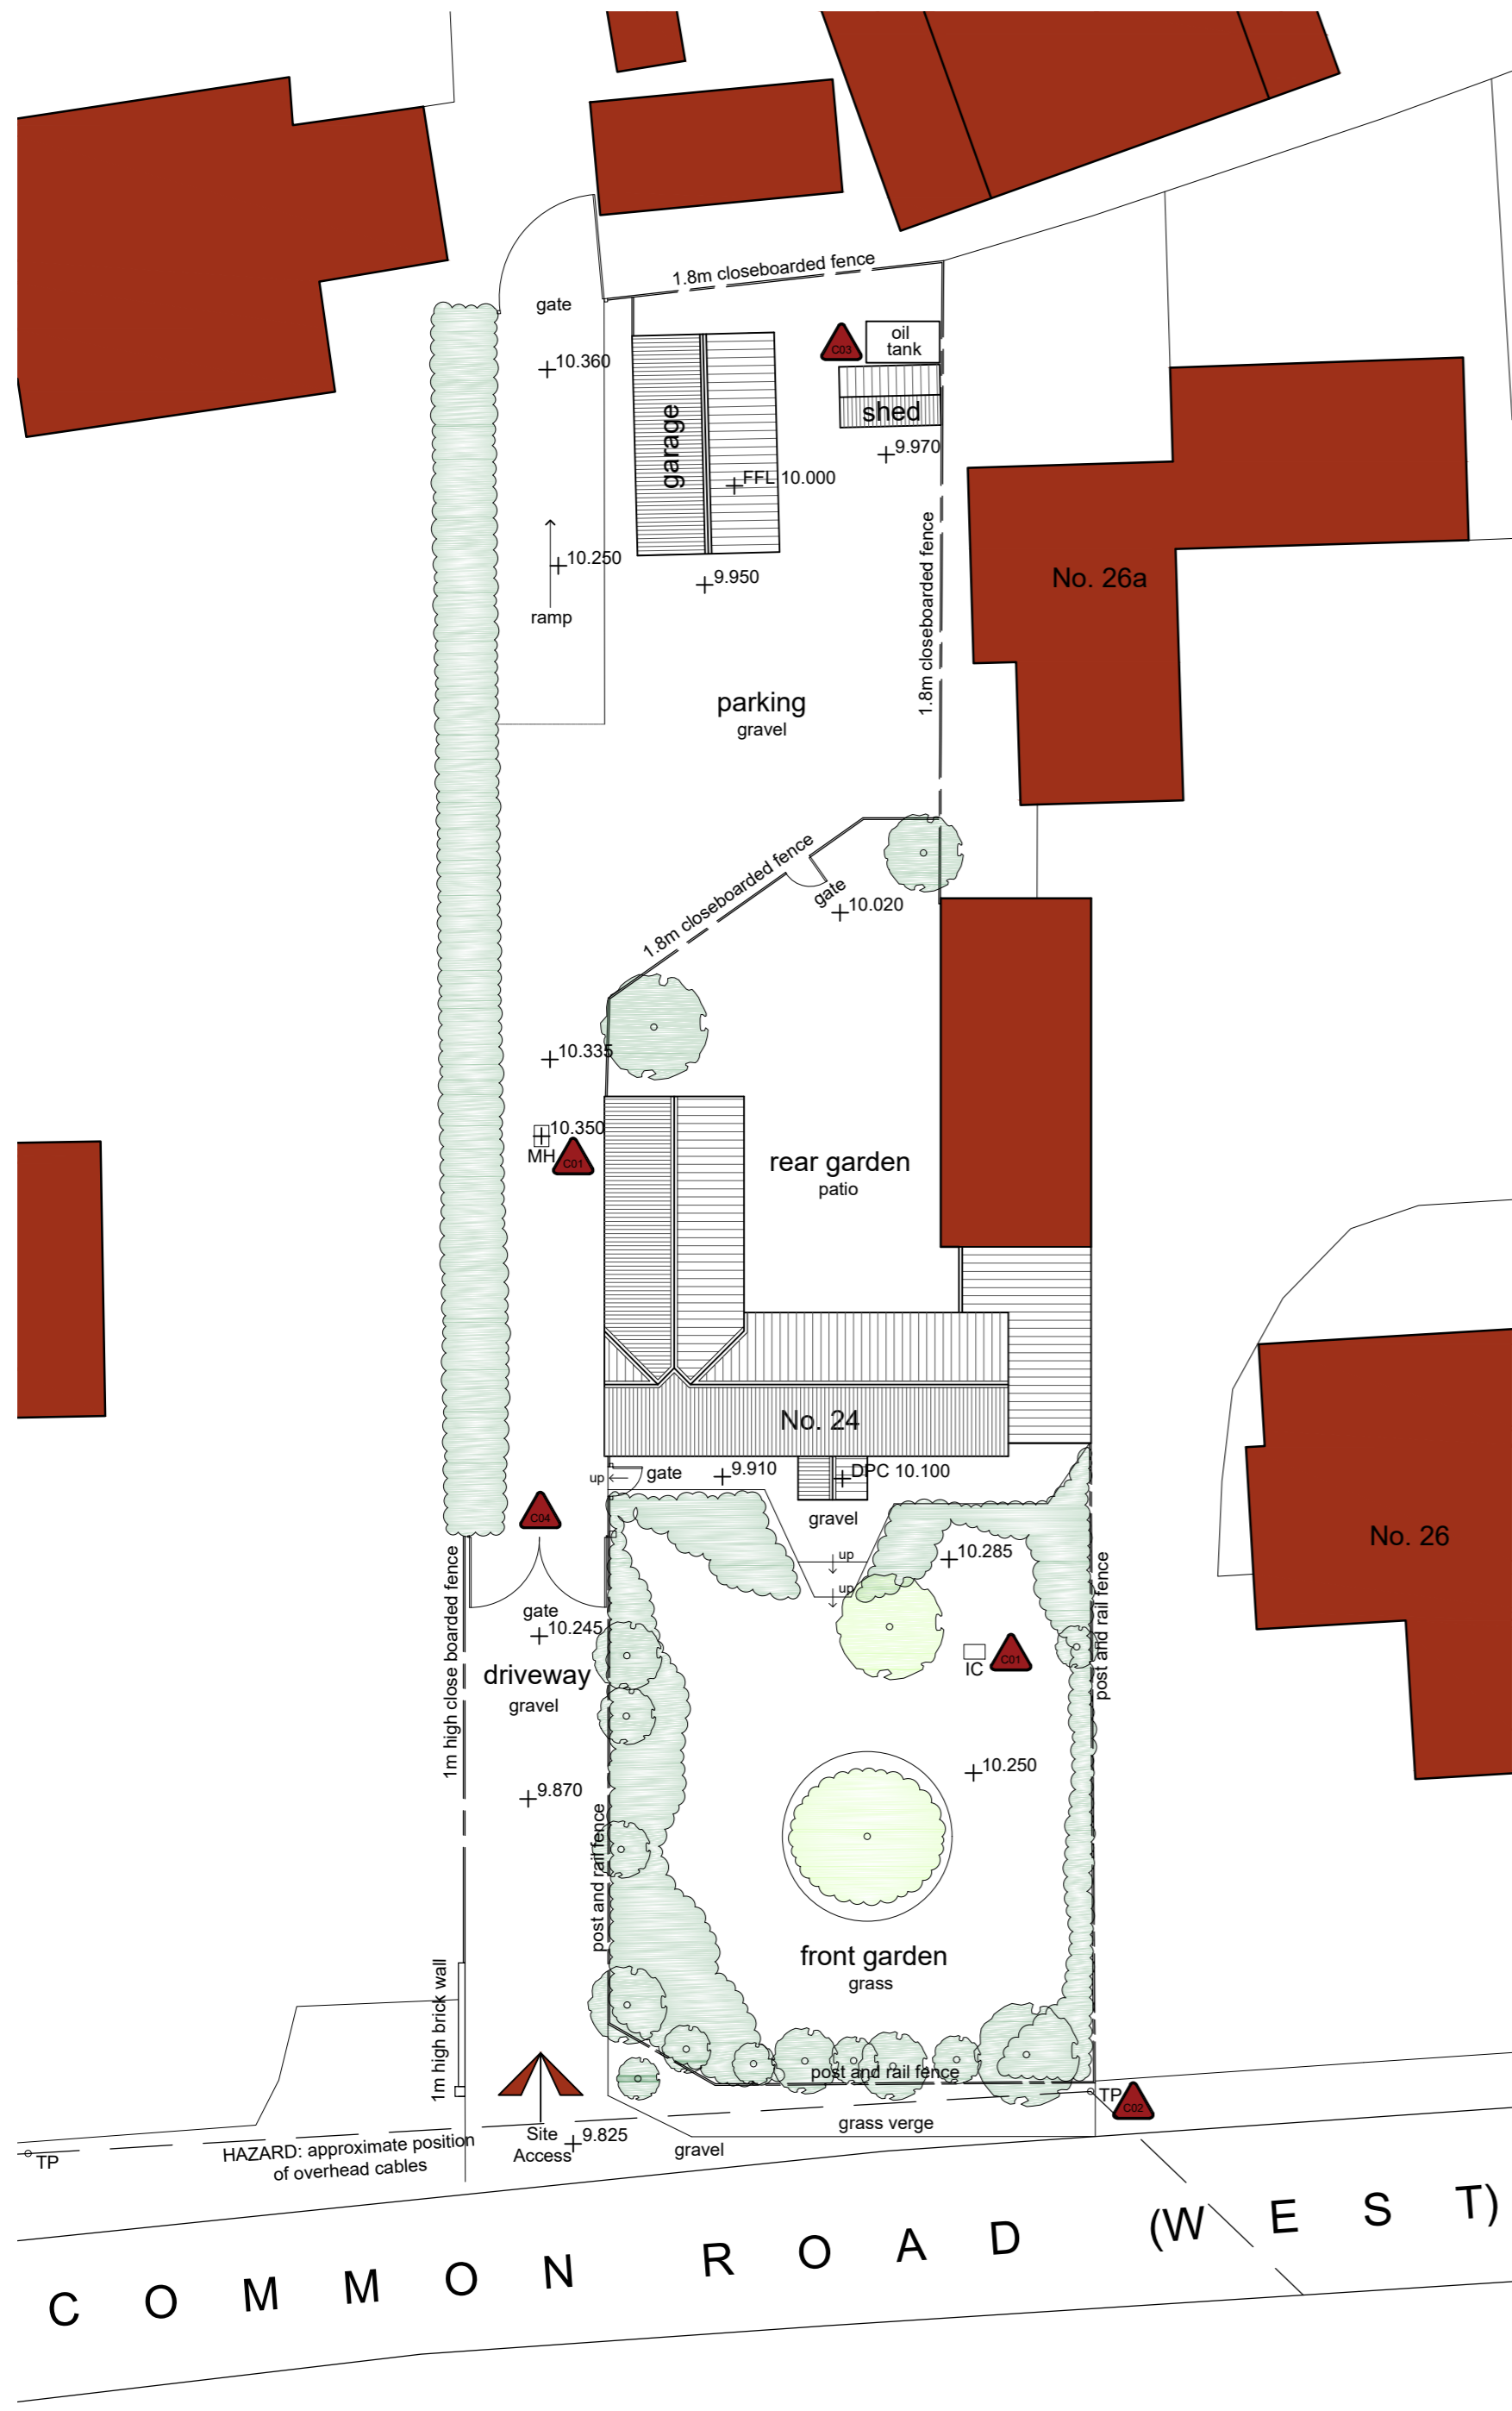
1.8m closeboarded fence

gate

10.360

garage

C03

oil tank

shed

9.970

FFL 10.000

10.250

9.950

ramp

No. 26a

1.8m closeboarded fence

parking
gravel

1.8m closeboarded fence

gate

10.020

10.335

10.350

MH

C01

rear garden
patio

No. 24

up

gate

9.910

DPC 10.100

gravel

C04

up

up

10.285

1m high close boarded fence

gate

10.245

IC

C01

post and rail fence

No. 26

driveway
gravel

9.870

10.250

post and rail fence

front garden
grass

1m high brick wall

post and rail fence

TP

C02

grass verge

TP

HAZARD: approximate position of overhead cables

Site Access

9.825

gravel

C O M M O N R O A D (W E S T)